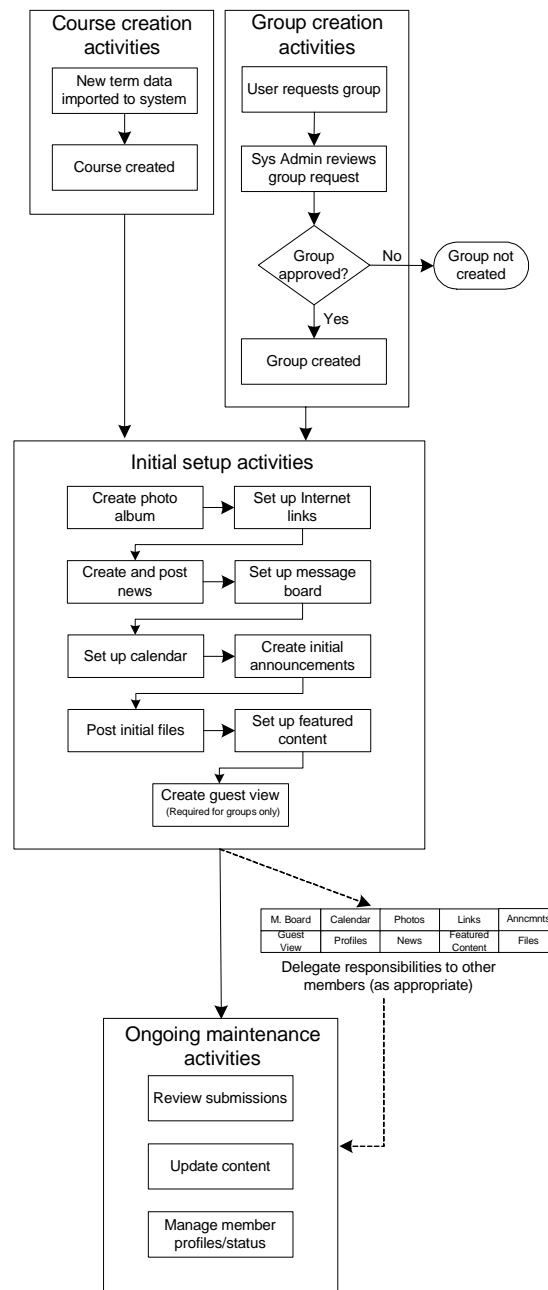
Course creation activities

New term data imported to system

Course created

Group creation activities

User requests group

Sys Admin reviews group request

Group approved?

No

Group not created

Yes

Group created

Initial setup activities

Create photo album

Set up Internet links

Create and post news

Set up message board

Set up calendar

Create initial announcements

Post initial files

Set up featured content

Create guest view
(Required for groups only)

| M. Board | Calendar | Photos | Links | Anncmnts |
|---|---|---|---|---|
| Guest View | Profiles | News | Featured Content | Files |

Delegate responsibilities to other members (as appropriate)

Ongoing maintenance activities

Review submissions

Update content

Manage member profiles/status